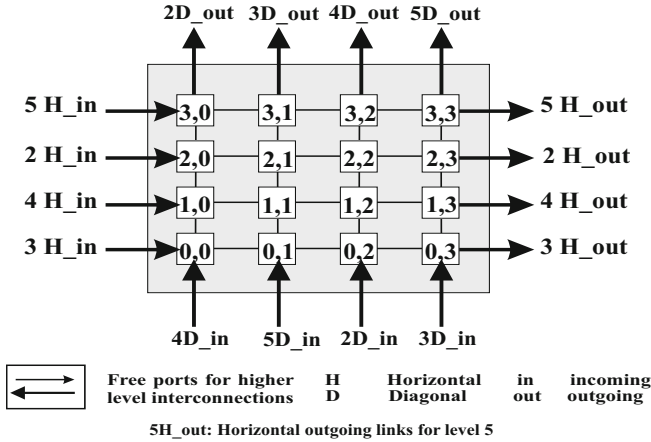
2D_out 3D_out 4D_out 5D_out

5 H_in
3,0
3,1
3,2
3,3
5 H_out

2 H_in
2,0
2,1
2,2
2,3
2 H_out

4 H_in
1,0
1,1
1,2
1,3
4 H_out

3 H_in
0,0
0,1
0,2
0,3
3 H_out

4D_in 5D_in 2D_in 3D_in

Free ports for higher level interconnections
H Horizontal
D Diagonal
in incoming
out outgoing

5H_out: Horizontal outgoing links for level 5